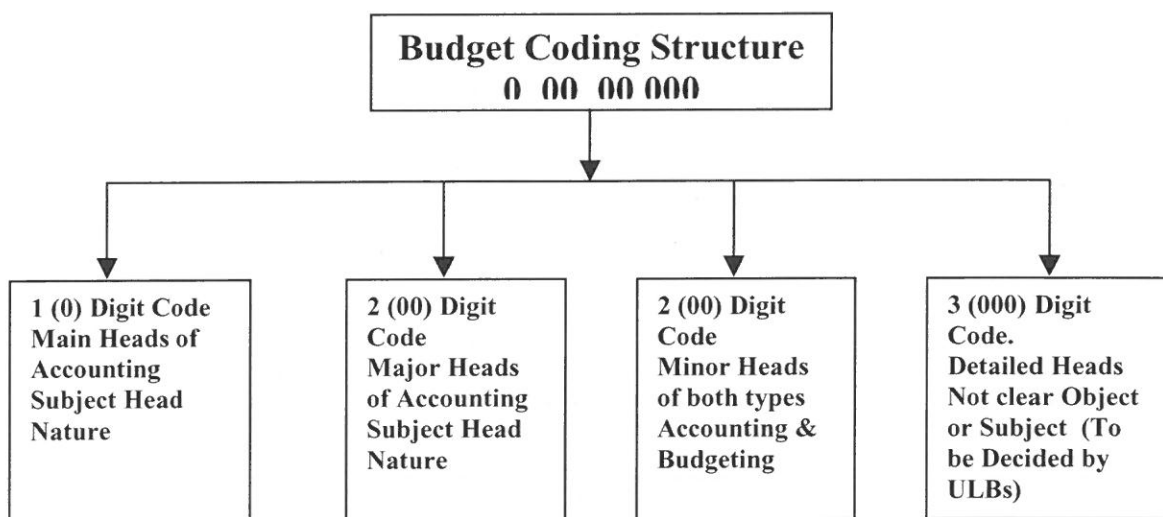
Budget Coding Structure
0 00 00 000

1 (0) Digit Code
Main Heads of Accounting Subject Head Nature

2 (00) Digit Code
Major Heads of Accounting Subject Head Nature

2 (00) Digit Code
Minor Heads of both types Accounting & Budgeting

3 (000) Digit Code.
Detailed Heads Not clear Object or Subject (To be Decided by ULBs)